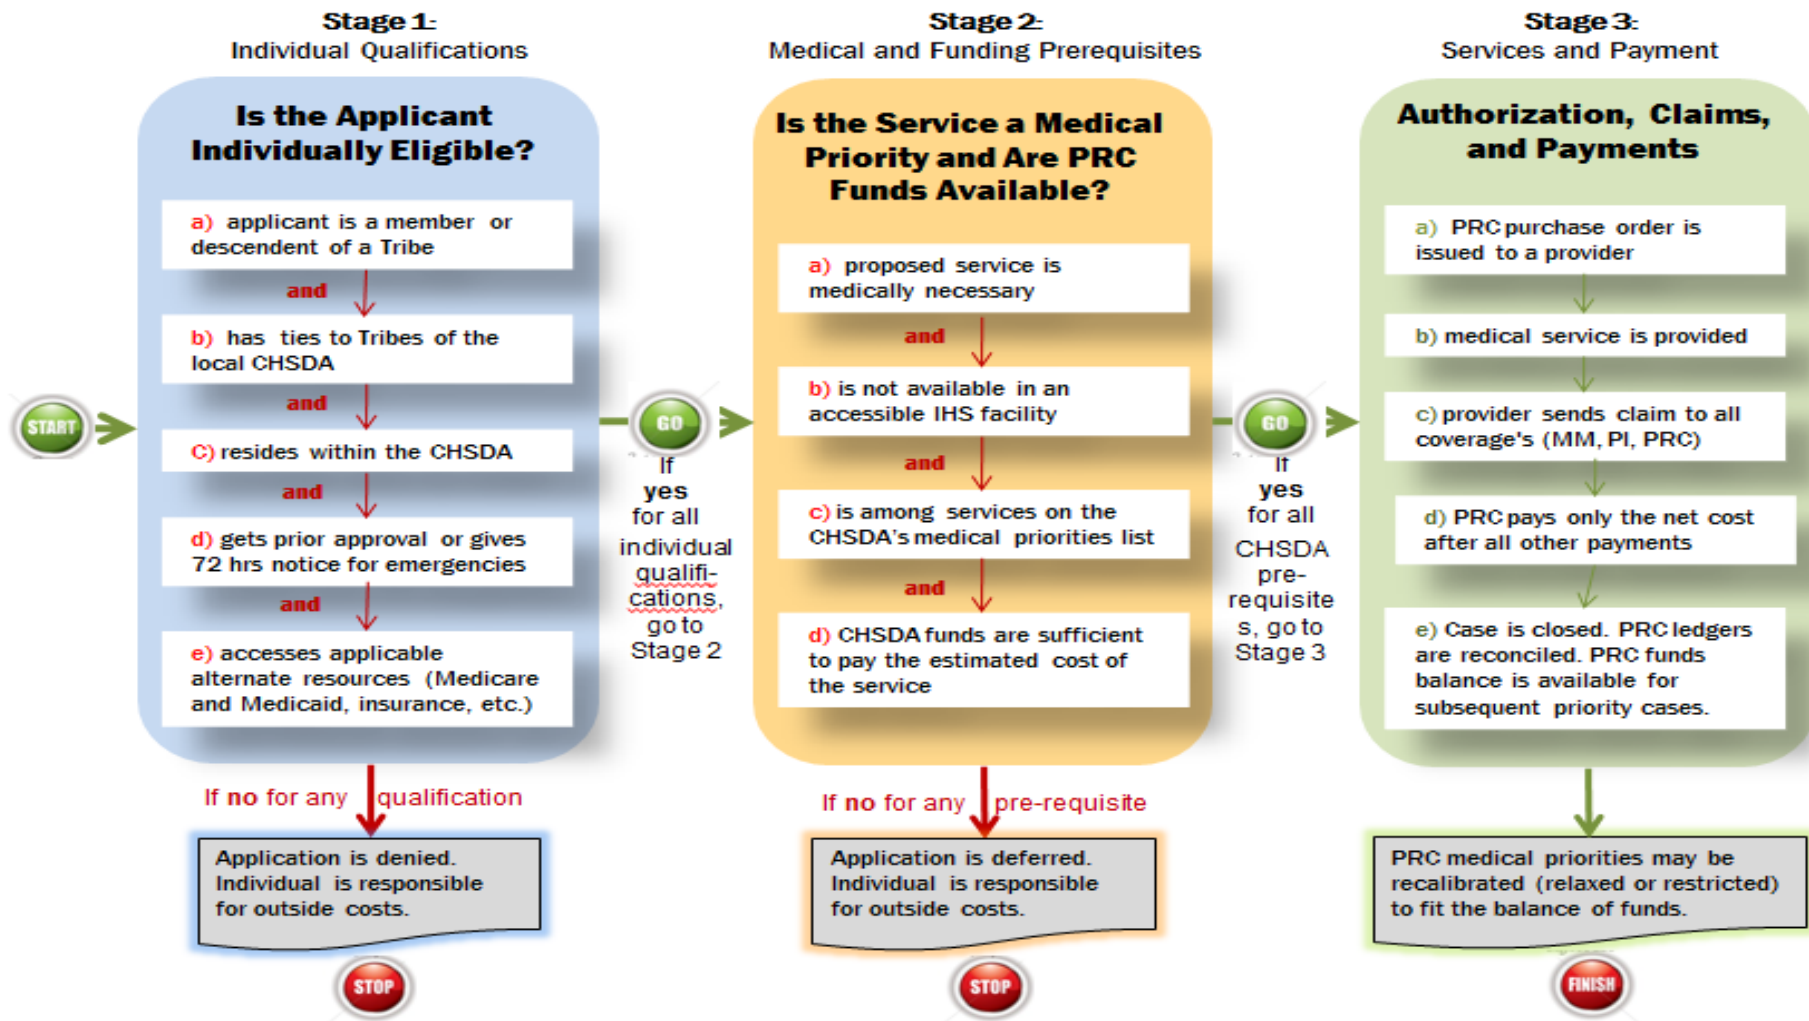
Stage 1:
Individual Qualifications

Is the Applicant Individually Eligible?

a) applicant is a member or descendent of a Tribe

and

b) has ties to Tribes of the local CHSDA

and

C) resides within the CHSDA

and

d) gets prior approval or gives 72 hrs notice for emergencies

and

e) accesses applicable alternate resources (Medicare and Medicaid, insurance, etc.)

START

GO

If yes for all individual qualifi-cations, go to Stage 2

If no for any qualification

Application is denied. Individual is responsible for outside costs.

STOP

Stage 2:
Medical and Funding Prerequisites

Is the Service a Medical Priority and Are PRC Funds Available?

a) proposed service is medically necessary

and

b) is not available in an accessible IHS facility

and

c) is among services on the CHSDA's medical priorities list

and

d) CHSDA funds are sufficient to pay the estimated cost of the service

GO

If yes for all CHSDA pre-requisite s, go to Stage 3

If no for any pre-requisite

Application is deferred. Individual is responsible for outside costs.

STOP

Stage 3:
Services and Payment

Authorization, Claims, and Payments

a) PRC purchase order is issued to a provider

b) medical service is provided

c) provider sends claim to all coverage's (MM, PI, PRC)

d) PRC pays only the net cost after all other payments

e) Case is closed. PRC ledgers are reconciled. PRC funds balance is available for subsequent priority cases.

PRC medical priorities may be recalibrated (relaxed or restricted) to fit the balance of funds.

FINISH